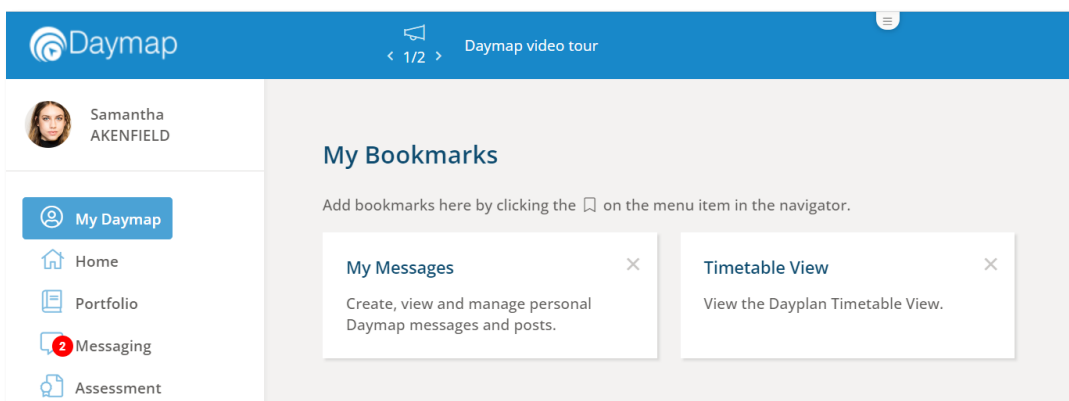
Daymap

< 1/2 > Daymap video tour

Samantha AKENFIELD

My Daymap

Home

Portfolio

2 Messaging

Assessment

My Bookmarks

Add bookmarks here by clicking the on the menu item in the navigator.

My Messages

Create, view and manage personal Daymap messages and posts.

Timetable View

View the Dayplan Timetable View.